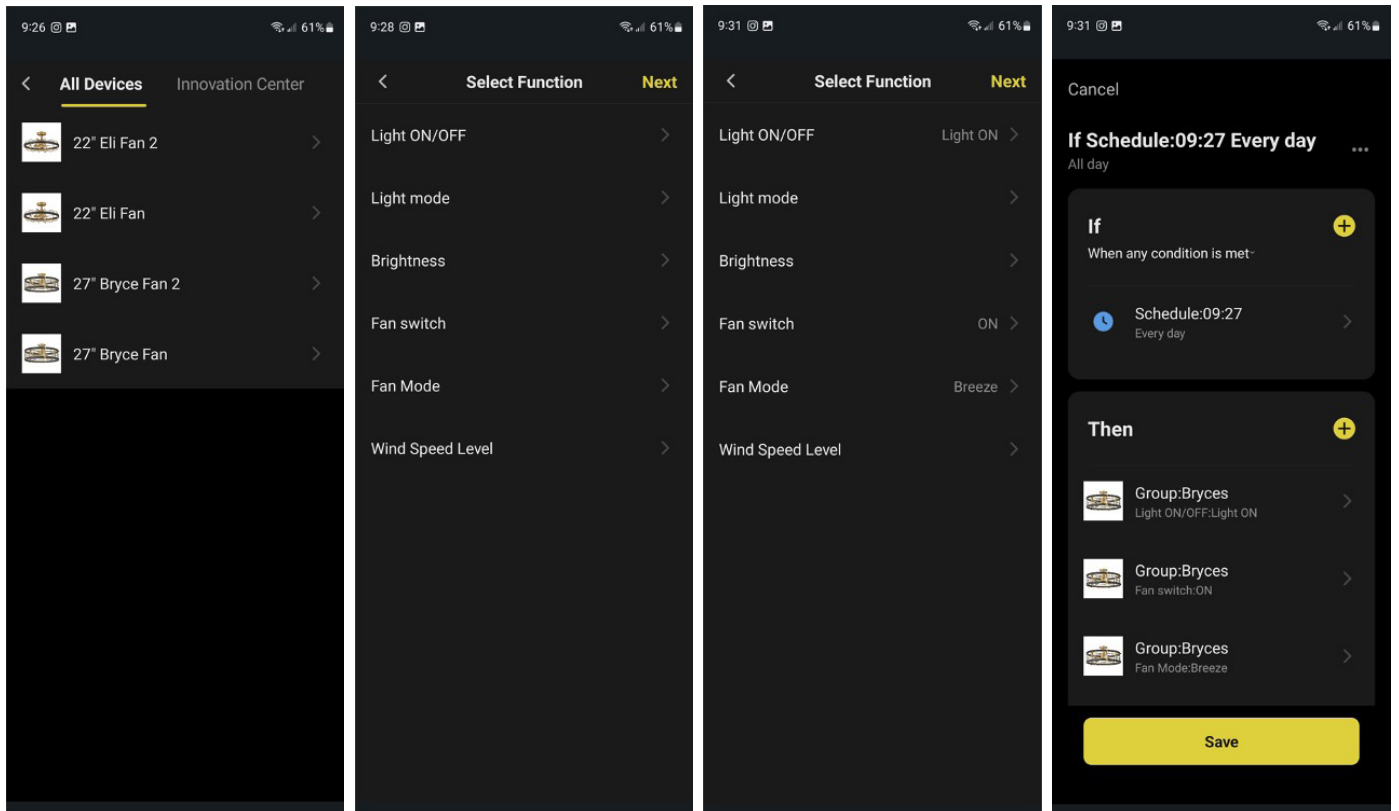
9:26 61%

All Devices Innovation Center

22" Eli Fan 2

22" Eli Fan

27" Bryce Fan 2

27" Bryce Fan

9:28 61%

Select Function Next

Light ON/OFF

Light mode

Brightness

Fan switch

Fan Mode

Wind Speed Level

9:31 61%

Select Function Next

Light ON/OFF Light ON

Light mode

Brightness

Fan switch ON

Fan Mode Breeze

Wind Speed Level

9:31 61%

Cancel

If Schedule:09:27 Every day
All day

If
When any condition is met

Schedule:09:27
Every day

Then

Group:Bryces
Light ON/OFF:Light ON

Group:Bryces
Fan switch:ON

Group:Bryces
Fan Mode:Breeze

Save